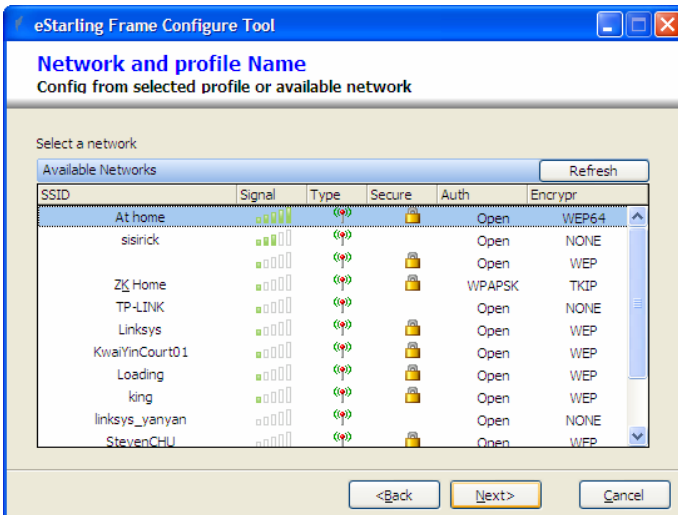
eStarling Frame Configure Tool

Network and profile Name
Config from selected profile or available network

Select a network

Available Networks

Refresh

| SSID | Signal | Type | Secure | Auth | Encrypr |
|---|---|---|---|---|---|
| At home | | | | Open | WEP64 |
| sisirick | | | | Open | NONE |
| | | | | Open | WEP |
| ZK Home | | | | WPAPSK | TKIP |
| TP-LINK | | | | Open | NONE |
| Linksys | | | | Open | WEP |
| KwaiYinCourt01 | | | | Open | WEP |
| Loading | | | | Open | WEP |
| king | | | | Open | WEP |
| linksys_yanyan | | | | Open | NONE |
| StevenCHU | | | | Open | WEP |

<Back

Next>

Cancel